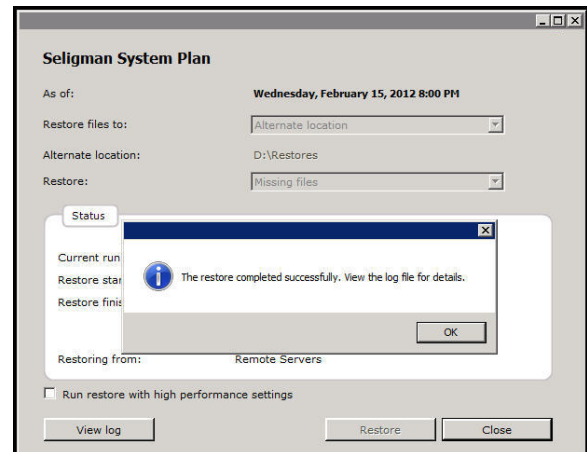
Seligman System Plan

As of: Wednesday, February 15, 2012 8:00 PM

Restore files to: Alternate location

Alternate location: D:\Restores

Restore: Missing files

Status

Current run

Restore star

Restore finis

The restore completed successfully. View the log file for details.

OK

Restoring from: Remote Servers

Run restore with high performance settings

View log

Restore

Close